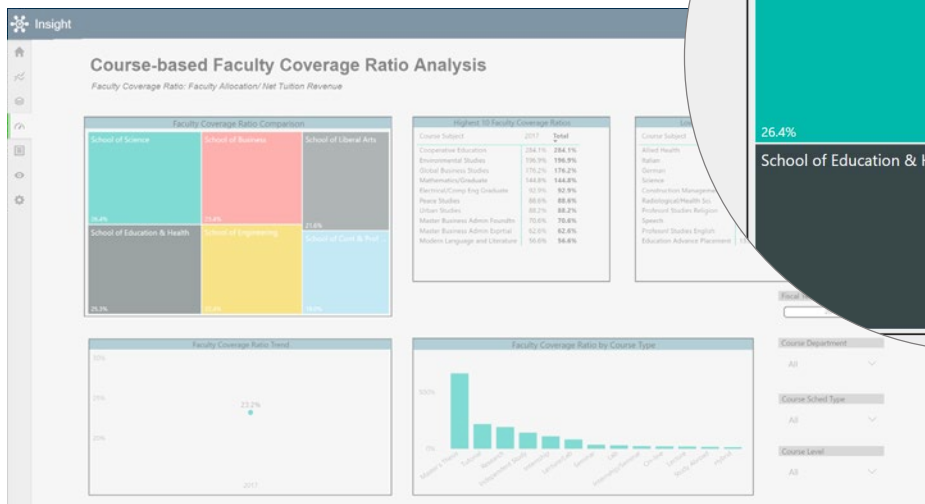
Insight

Course-based Faculty Coverage Ratio Analysis

Faculty Coverage Ratio: Faculty Allocation/ Net Tuition Revenue

Faculty Coverage Ratio Comparison

School of Science
School of Business
School of Liberal Arts
26.4%
21.8%
21.6%
School of Education & Health
School of Engineering
School of Cont & Prof ...
25.3%
25.6%
19.5%

Highest 10 Faculty Coverage Ratios

| Course Subject | 2017 | Total |
|---|---|---|
| Cooperative Education | 284.1% | 284.1% |
| Environmental Studies | 196.9% | 196.9% |
| Global Business Studies | 176.2% | 176.2% |
| Mathematics/Graduate | 144.8% | 144.8% |
| Electrical/Comp Eng Graduate | 92.9% | 92.9% |
| Peace Studies | 88.6% | 88.6% |
| Urban Studies | 88.2% | 88.2% |
| Master Business Admin Foundtn | 70.6% | 70.6% |
| Master Business Admin Esntial | 62.6% | 62.6% |
| Modern Language and Literature | 56.6% | 56.4% |

Lo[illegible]

Course Subject
Allied Health
Italian
German
Science
Construction Manageme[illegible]
Radiological/Health Sci
Professnl Studies Religion
Speech
Professnl Studies English
Education Advance Placement

26.4%
School of Education & H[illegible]

Fiscal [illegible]

Faculty Coverage Ratio Trend
30%
25%
23.2%
20%
2017

Faculty Coverage Ratio by Course Type
500%
0%
Master's Thesis
Tutorial
Research
Independent Study
Internship
Lecture/Lab
Seminar
Lab
Internship/Seminar
On-line
Lecture
Study Abroad
Hybrid

Course Department
All

Course Sched Type
All

Course Level
All